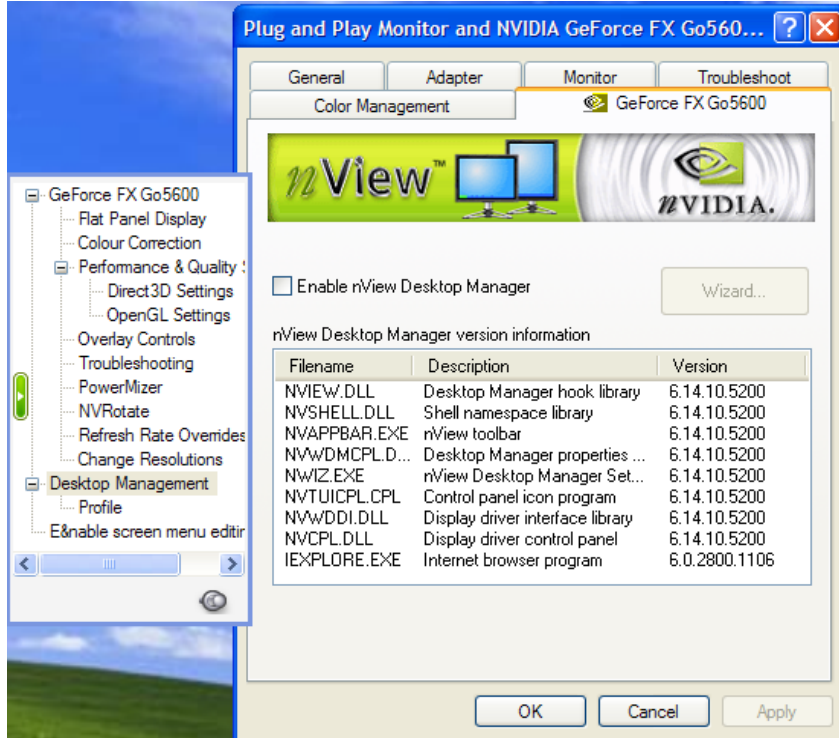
Plug and Play Monitor and NVIDIA GeForce FX Go560... ? X

General | Adapter | Monitor | Troubleshoot
Color Management | GeForce FX Go5600

nView™

NVIDIA.

GeForce FX Go5600
Flat Panel Display
Colour Correction
Performance & Quality S
Direct3D Settings
OpenGL Settings
Overlay Controls
Troubleshooting
PowerMizer
NVRotate
Refresh Rate Overrides
Change Resolutions
Desktop Management
Profile
E&nable screen menu editir

Enable nView Desktop Manager

Wizard...

nView Desktop Manager version information

| Filename | Description | Version |
|---|---|---|
| NVIEW.DLL | Desktop Manager hook library | 6.14.10.5200 |
| NVSHELL.DLL | Shell namespace library | 6.14.10.5200 |
| NVAPPBAR.EXE | nView toolbar | 6.14.10.5200 |
| NVWDMCPL.D... | Desktop Manager properties ... | 6.14.10.5200 |
| NWIZ.EXE | nView Desktop Manager Set... | 6.14.10.5200 |
| NVTUICPL.CPL | Control panel icon program | 6.14.10.5200 |
| NVWDDI.DLL | Display driver interface library | 6.14.10.5200 |
| NVCPL.DLL | Display driver control panel | 6.14.10.5200 |
| IEXPLORE.EXE | Internet browser program | 6.0.2800.1106 |

OK | Cancel | Apply